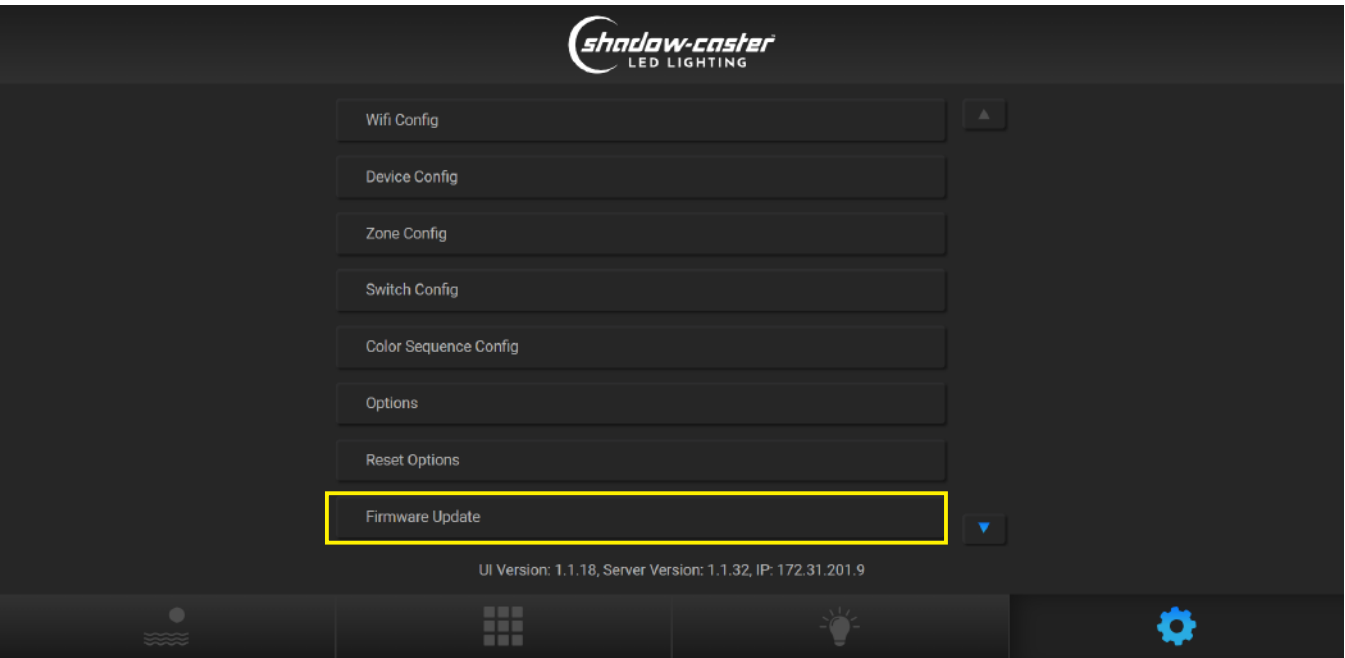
shadow-caster
LED LIGHTING

Wifi Config

Device Config

Zone Config

Switch Config

Color Sequence Config

Options

Reset Options

Firmware Update

UI Version: 1.1.18, Server Version: 1.1.32, IP: 172.31.201.9